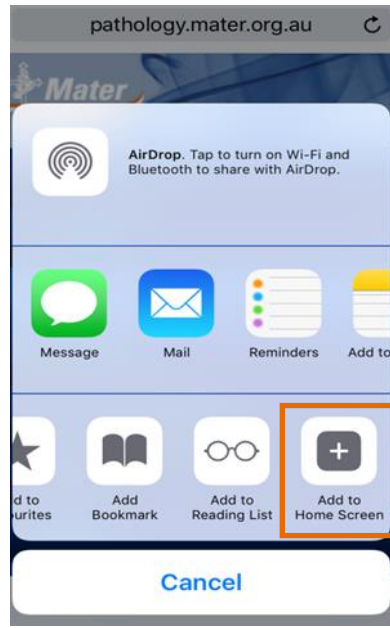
pathology.mater.org.au

Mater

AirDrop. Tap to turn on Wi-Fi and Bluetooth to share with AirDrop.

Message

Mail

Reminders

Add to

d to urites

Add Bookmark

Add to Reading List

Add to Home Screen

Cancel